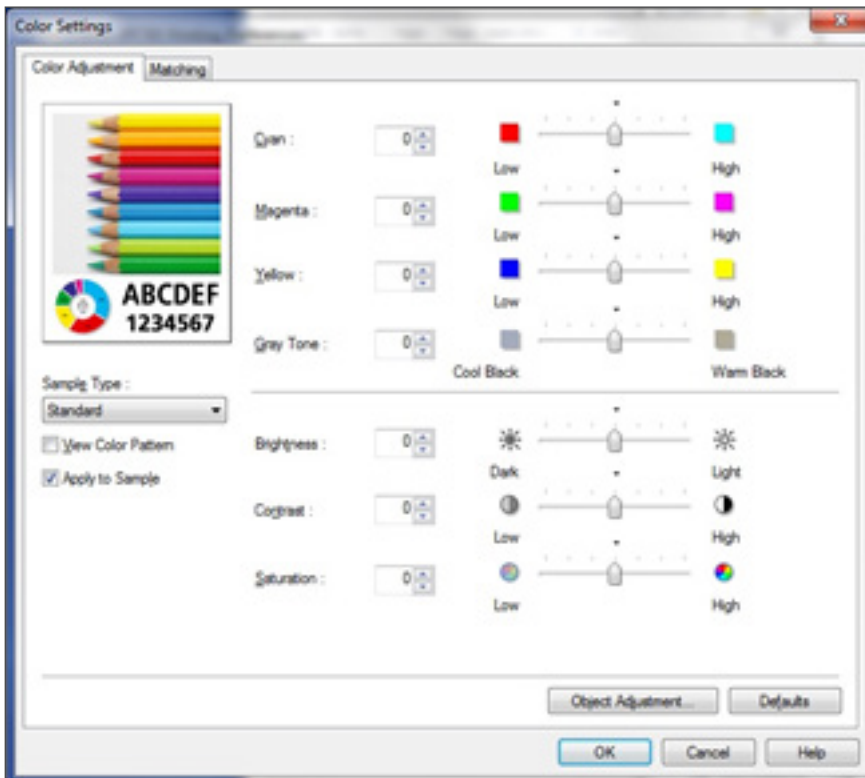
Color Settings

Color Adjustment | Matching

ABCDEF
1234567

Cyan : 0
Low High

Magenta : 0
Low High

Yellow : 0
Low High

Gray Tone : 0
Cool Black Warm Black

Sample Type :
Standard

View Color Pattern
Apply to Sample

Brightness : 0
Dark Light

Contrast : 0
Low High

Saturation : 0
Low High

Object Adjustment... Defaults

OK Cancel Help